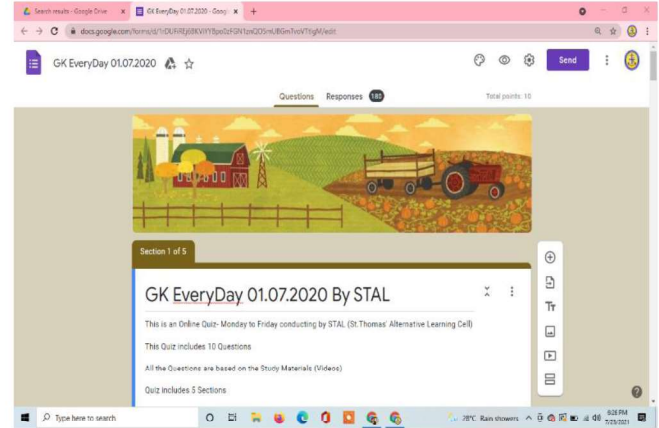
Search results - Google Drive ×
GK EveryDay 01.07.2020 - Goog ×
+
docs.google.com/forms/d/1rDUFREj6BKVtYBpo0zFGN1zxQO5mUBGmTvoVTHgM/edit

GK EveryDay 01.07.2020

Send

Questions Responses 180

Total points: 10

Section 1 of 5

GK EveryDay 01.07.2020 By STAL

This is an Online Quiz- Monday to Friday conducting by STAL (St.Thomas' Alternative Learning Cell)

This Quiz includes 10 Questions

All the Questions are based on the Study Materials (Videos)

Quiz includes 5 Sections

Type here to search

78°F Rain showers

8:26 PM
7/25/2021